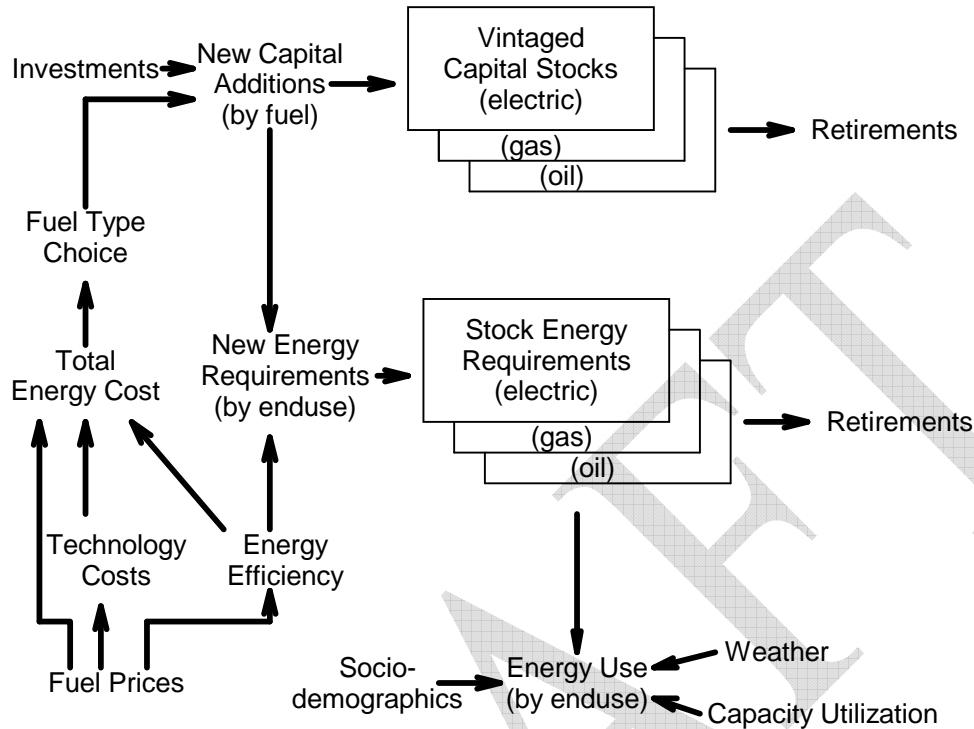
Investments

New Capital Additions (by fuel)

Vintaged Capital Stocks (electric)

(gas)

(oil)

Retirements

Fuel Type Choice

Total Energy Cost

New Energy Requirements (by enduse)

Stock Energy Requirements (electric)

(gas)

(oil)

Retirements

Technology Costs

Energy Efficiency

Fuel Prices

Socio-demographics

Energy Use (by enduse)

Weather

Capacity Utilization

DRAFT